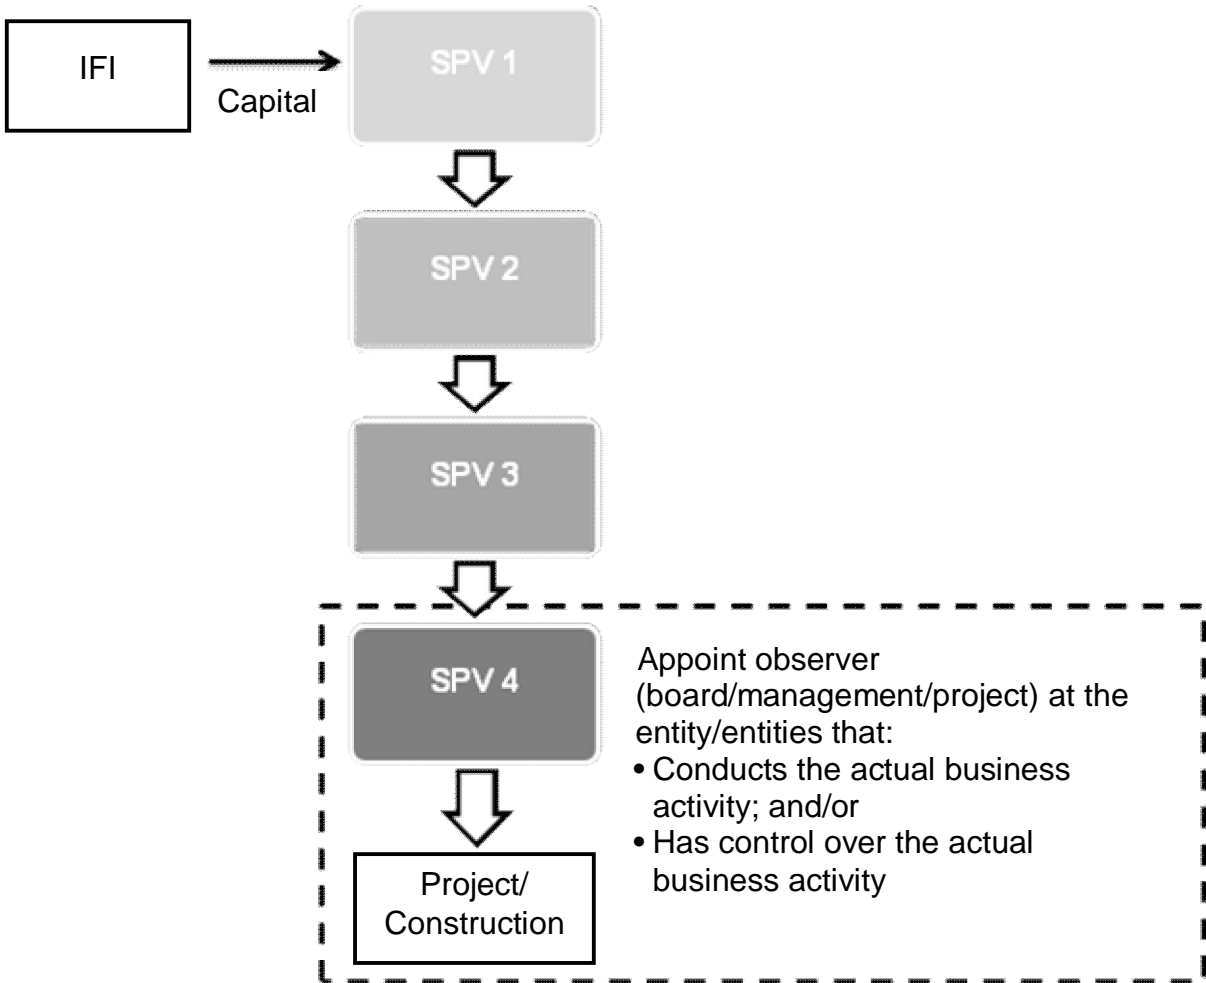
IFI

Capital

SPV 1

SPV 2

SPV 3

SPV 4

Project/ Construction

Appoint observer (board/management/project) at the entity/entities that:
• Conducts the actual business activity; and/or
• Has control over the actual business activity